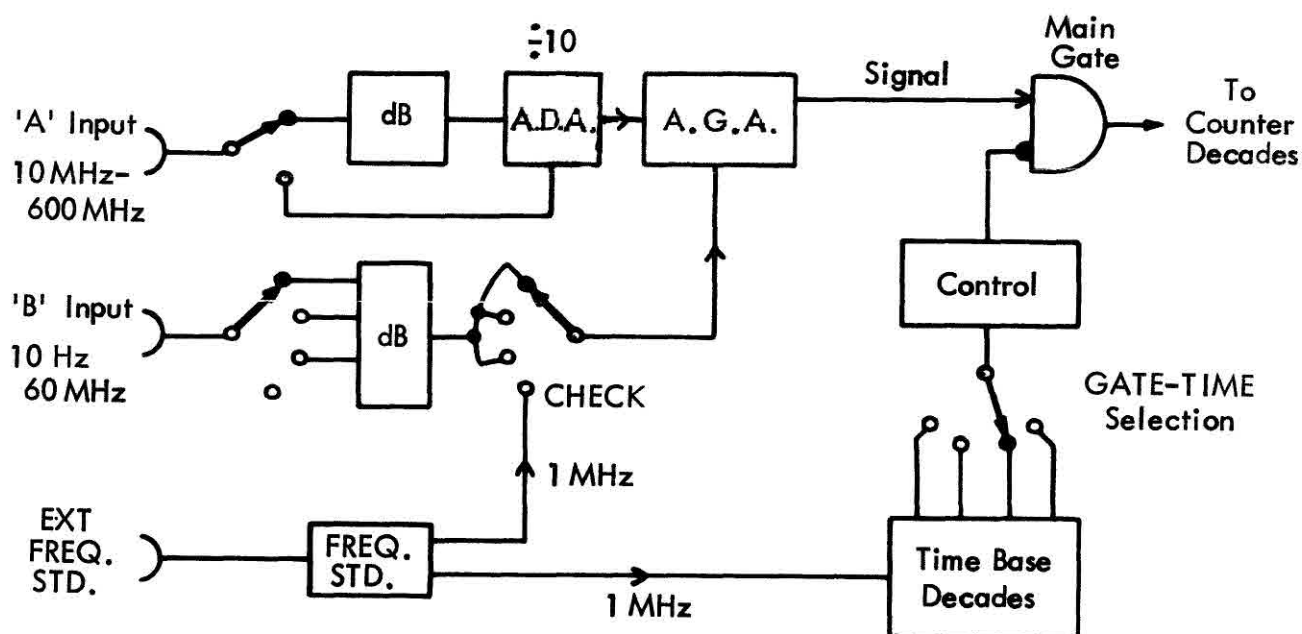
$\div 10$

Main Gate

'A' Input

10 MHz-
600 MHz

dB

A.D.A.

A.G.A.

Signal

To Counter Decades

'B' Input

10 Hz
60 MHz

dB

Control

CHECK

GATE-TIME Selection

1 MHz

EXT FREQ. STD.

FREQ. STD.

1 MHz

Time Base Decades